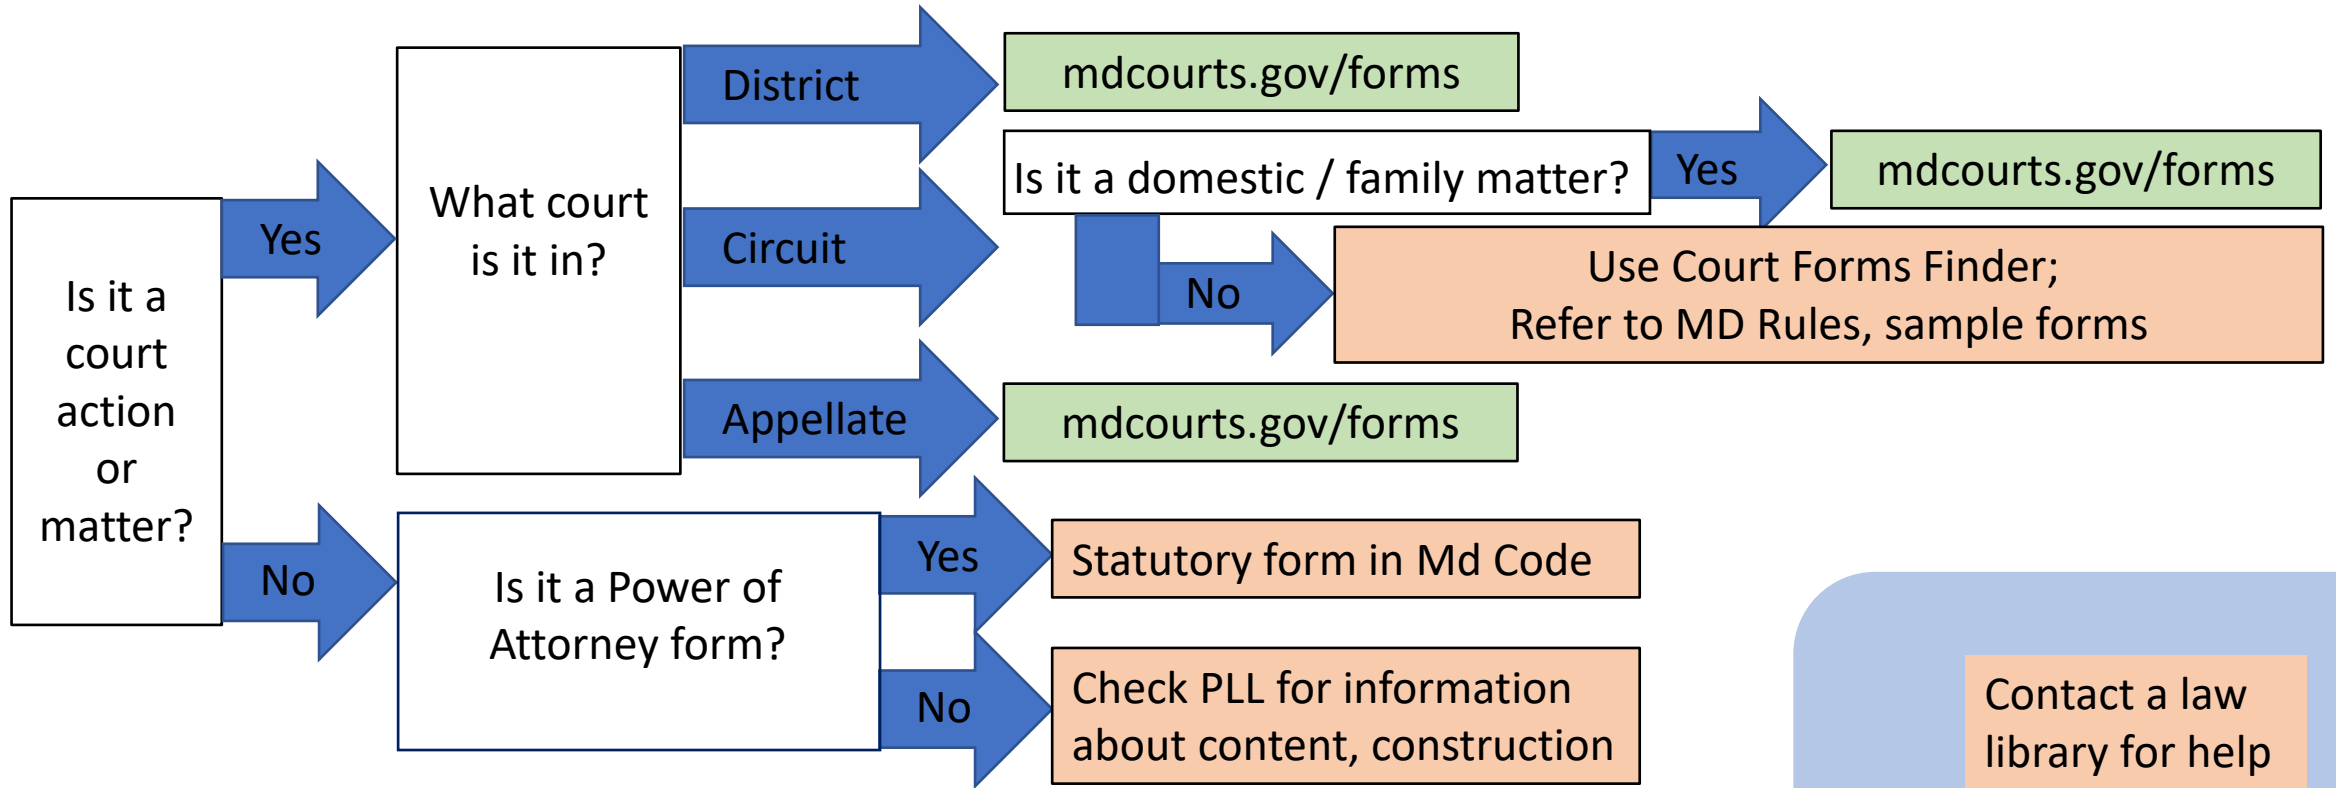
Is it a court action or matter?

Yes

What court is it in?

District

mdcourts.gov/forms

Circuit

Is it a domestic / family matter?

Yes

mdcourts.gov/forms

No

Use Court Forms Finder; Refer to MD Rules, sample forms

Appellate

mdcourts.gov/forms

No

Is it a Power of Attorney form?

Yes

Statutory form in Md Code

No

Check PLL for information about content, construction

Contact a law library for help